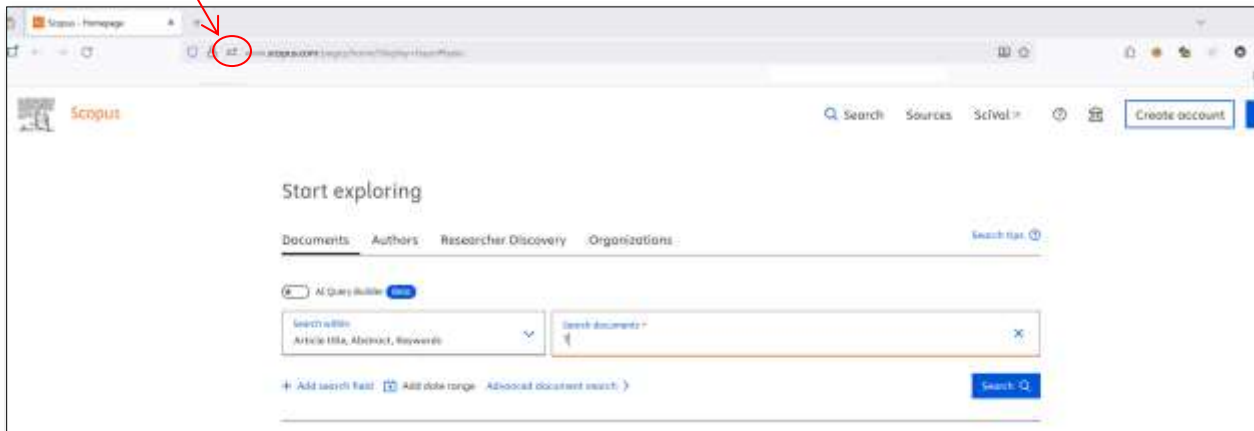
Scopus - Homepage

www.scopus.com/pages/home?display=basic

Scopus

Search Sources SciVal

Create account

Start exploring

Documents Authors Researcher Discovery Organizations

Search tips

AI Query Builder Beta

Search within
Article title, Abstract, Keywords

Search documents *

+ Add search field Add date range Advanced document search >

Search